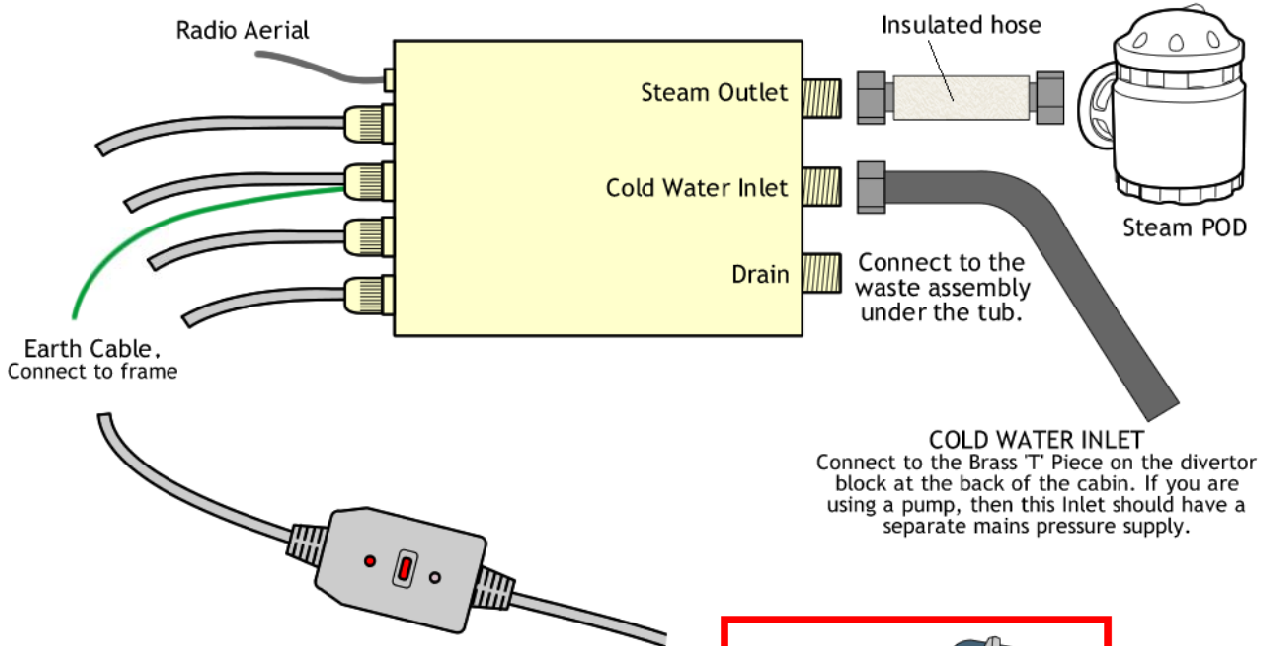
Radio Aerial

Insulated hose

Steam Outlet

Cold Water Inlet

Drain

Steam POD

Connect to the waste assembly under the tub.

Earth Cable.
Connect to frame

COLD WATER INLET
Connect to the Brass 'T' Piece on the divertor block at the back of the cabin. If you are using a pump, then this Inlet should have a separate mains pressure supply.